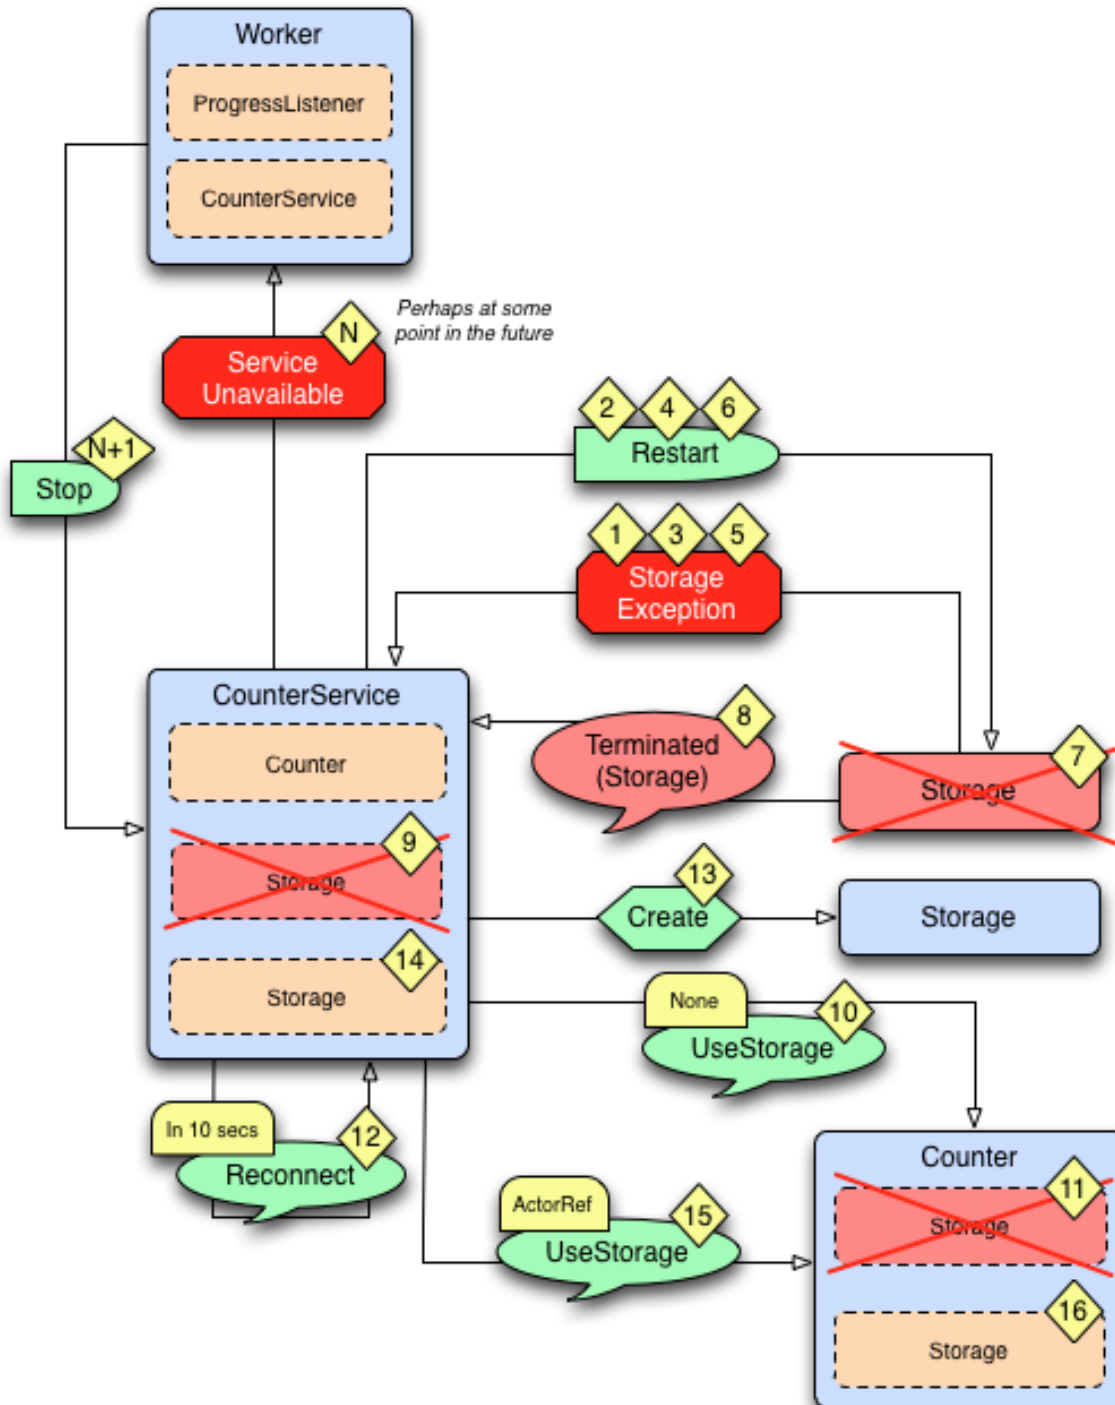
Worker

ProgressListener

CounterService

N

Perhaps at some point in the future

Service Unavailable

2 4 6

Restart

N+1

Stop

1 3 5

Storage Exception

CounterService

Counter

Storage

9

Storage

14

8

Terminated (Storage)

Storage

7

13

Create

Storage

None

10

UseStorage

In 10 secs

12

Reconnect

ActorRef

15

UseStorage

Counter

Storage

11

16

Storage